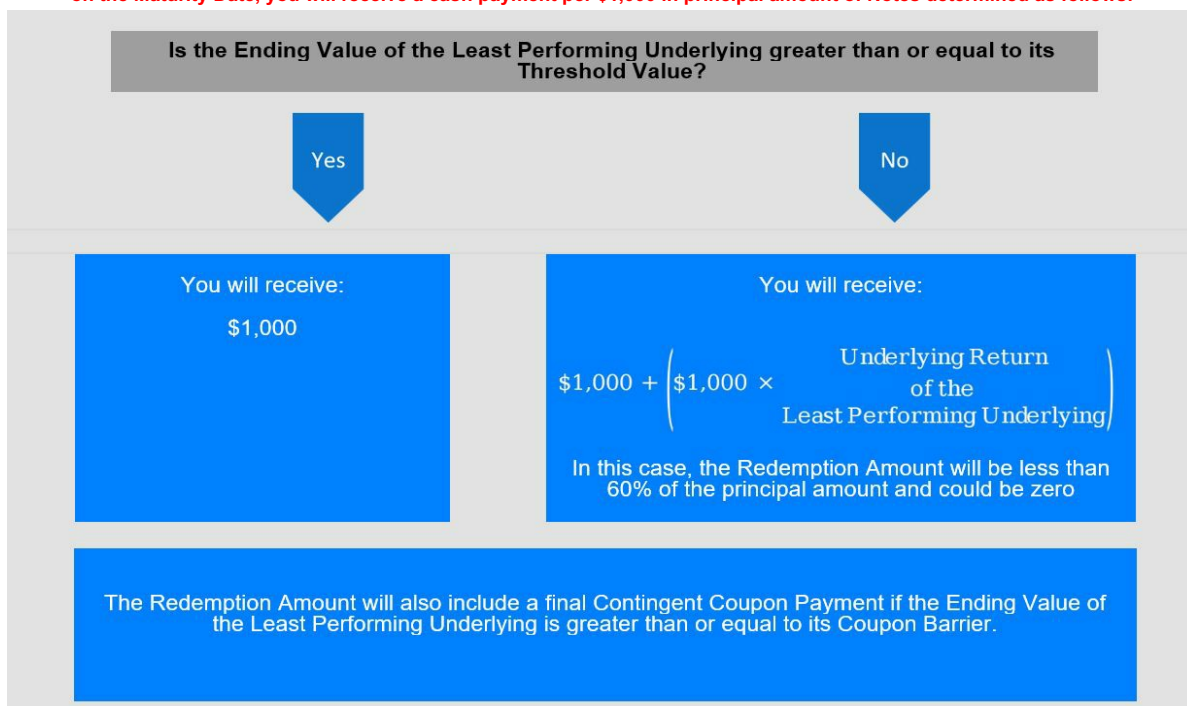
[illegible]

Is the Ending Value of the Least Performing Underlying greater than or equal to its Threshold Value?

Yes

No

You will receive:

$1,000

You will receive:

$\$1,000 + \left(\$1,000 \times \begin{matrix}\text{Underlying Return} \\ \text{of the} \\ \text{Least Performing Underlying}\end{matrix}\right)$

In this case, the Redemption Amount will be less than 60% of the principal amount and could be zero

The Redemption Amount will also include a final Contingent Coupon Payment if the Ending Value of the Least Performing Underlying is greater than or equal to its Coupon Barrier.